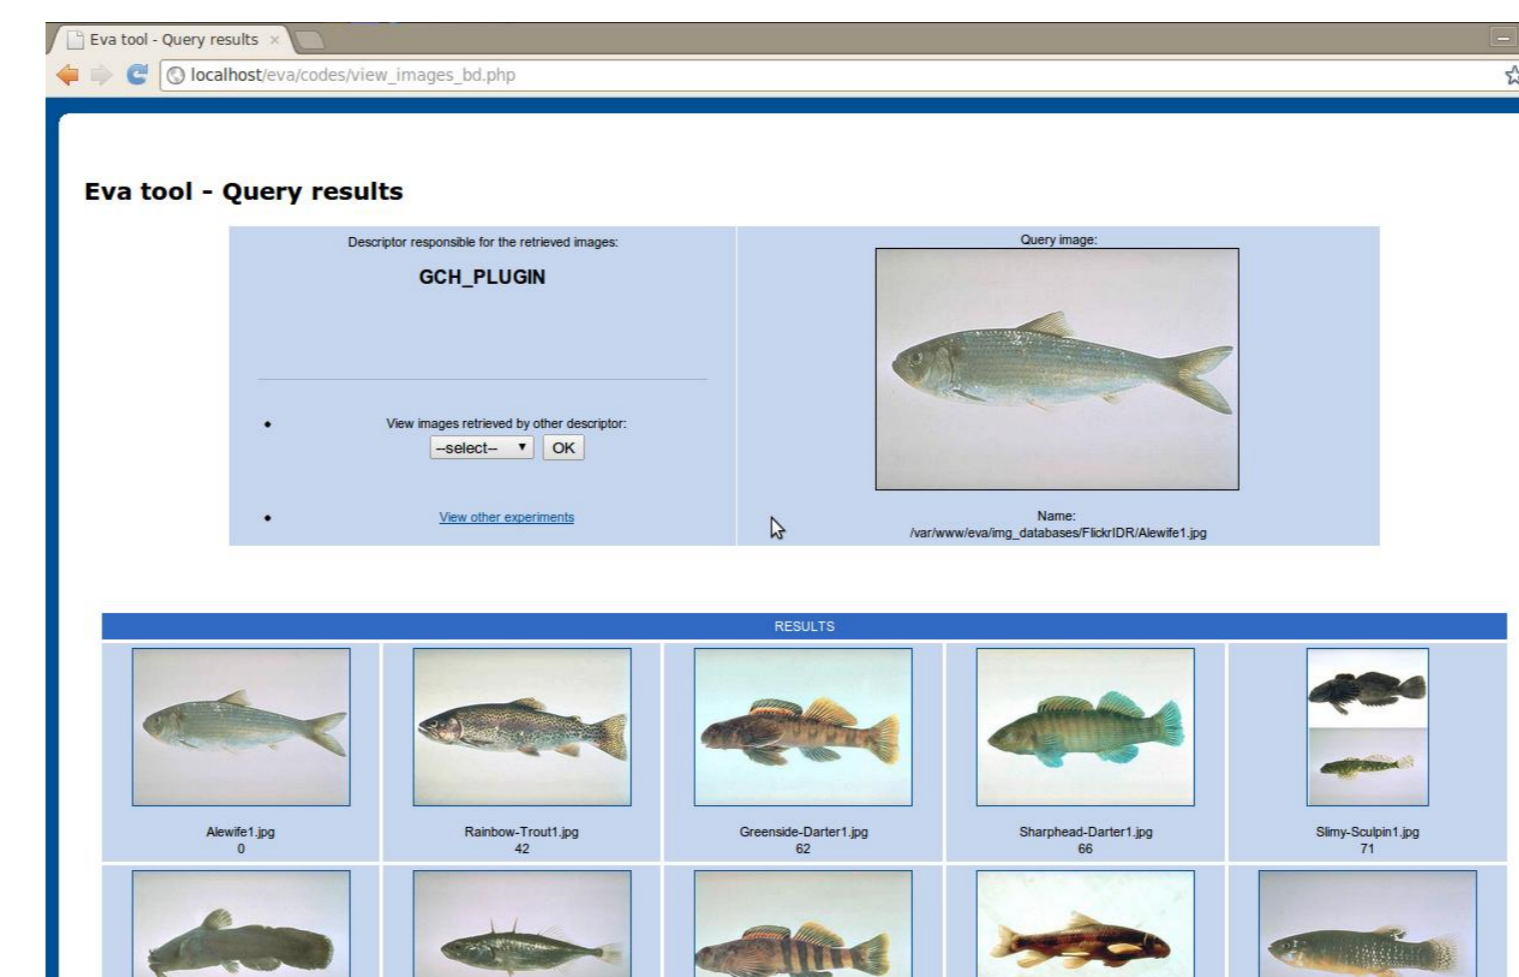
Eva tool - Query results ×

localhost/eva/codes/view_images_bd.php

Eva tool - Query results

Descriptor responsible for the retrieved images:

GCH_PLUGIN

- View images retrieved by other descriptor:
--select-- OK

- View other experiments

Query image:

Name:
/var/www/eva/img_databases/FlickrIDR/Alewife1.jpg

RESULTS

| Alewife1.jpg 0 | Rainbow-Trout1.jpg 42 | Greenside-Darter1.jpg 62 | Sharphead-Darter1.jpg 66 | Slimy-Sculpin1.jpg 71 |
|---|---|---|---|---|